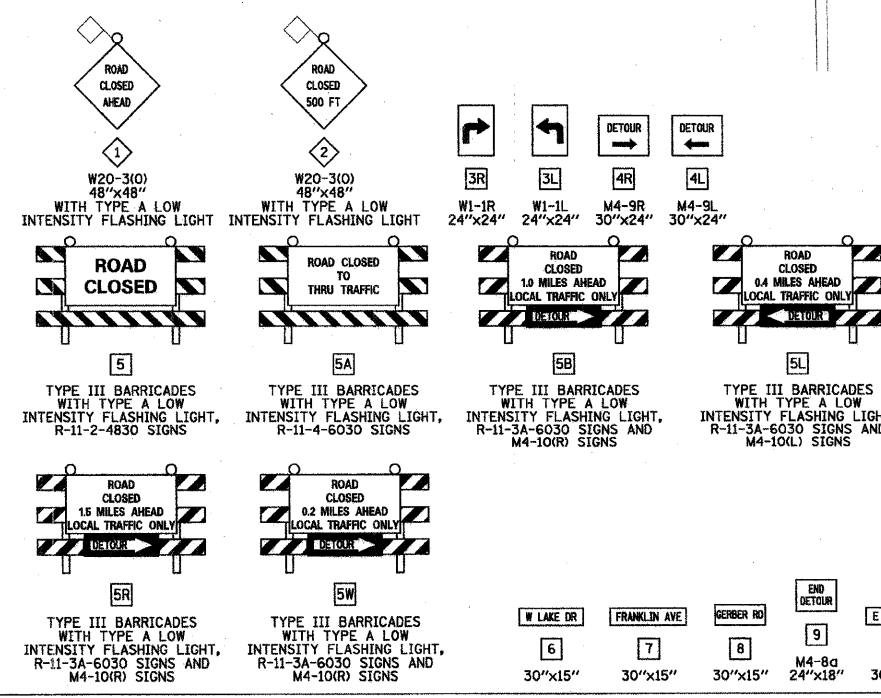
ROAD CLOSED AHEAD

1

W20-3(O)
48"x48"
WITH TYPE A LOW INTENSITY FLASHING LIGHT

ROAD CLOSED 500 FT

2

W20-3(O)
48"x48"
WITH TYPE A LOW INTENSITY FLASHING LIGHT

3R

W1-1R
24"x24"

3L

W1-1L
24"x24"

DETOUR

4R

M4-9R
30"x24"

DETOUR

4L

M4-9L
30"x24"

ROAD CLOSED

5

TYPE III BARRICADES WITH TYPE A LOW INTENSITY FLASHING LIGHT, R-11-2-4830 SIGNS

ROAD CLOSED TO THRU TRAFFIC

5A

TYPE III BARRICADES WITH TYPE A LOW INTENSITY FLASHING LIGHT, R-11-4-6030 SIGNS

ROAD CLOSED 1.0 MILES AHEAD LOCAL TRAFFIC ONLY

DETOUR

5B

TYPE III BARRICADES WITH TYPE A LOW INTENSITY FLASHING LIGHT, R-11-3A-6030 SIGNS AND M4-10(R) SIGNS

ROAD CLOSED 0.4 MILES AHEAD LOCAL TRAFFIC ONLY

DETOUR

5L

TYPE III BARRICADES WITH TYPE A LOW INTENSITY FLASHING LIGH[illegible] R-11-3A-6030 SIGNS AN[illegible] M4-10(L) SIGNS

ROAD CLOSED 1.5 MILES AHEAD LOCAL TRAFFIC ONLY

DETOUR

5R

TYPE III BARRICADES WITH TYPE A LOW INTENSITY FLASHING LIGHT, R-11-3A-6030 SIGNS AND M4-10(R) SIGNS

ROAD CLOSED 0.2 MILES AHEAD LOCAL TRAFFIC ONLY

DETOUR

5W

TYPE III BARRICADES WITH TYPE A LOW INTENSITY FLASHING LIGHT, R-11-3A-6030 SIGNS AND M4-10(R) SIGNS

W LAKE DR

6

30"x15"

FRANKLIN AVE

7

30"x15"

GERBER RD

8

30"x15"

END DETOUR

9

M4-8a
24"x18"

E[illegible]

3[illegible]